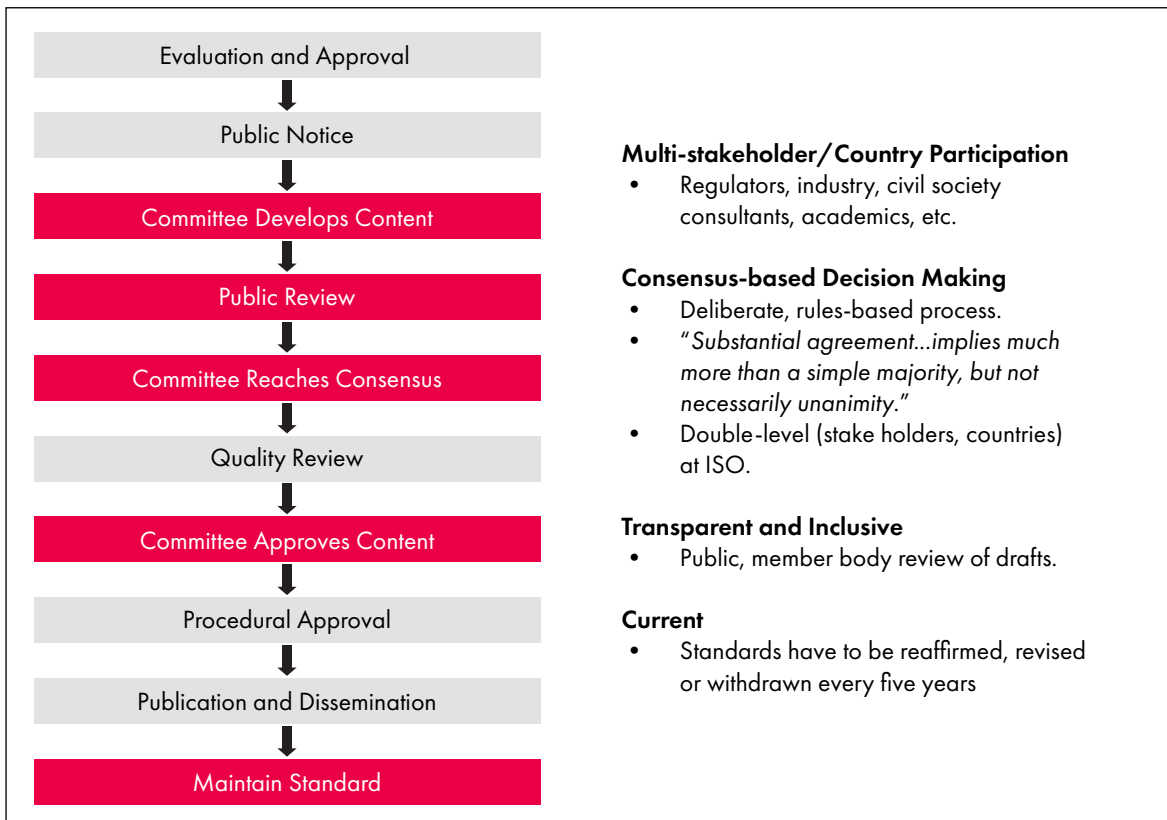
Evaluation and Approval

Public Notice

Committee Develops Content

Public Review

Committee Reaches Consensus

Quality Review

Committee Approves Content

Procedural Approval

Publication and Dissemination

Maintain Standard

**Multi-stakeholder/Country Participation**
- Regulators, industry, civil society consultants, academics, etc.

**Consensus-based Decision Making**
- Deliberate, rules-based process.
- "*Substantial agreement...implies much more than a simple majority, but not necessarily unanimity.*"
- Double-level (stake holders, countries) at ISO.

**Transparent and Inclusive**
- Public, member body review of drafts.

**Current**
- Standards have to be reaffirmed, revised or withdrawn every five years